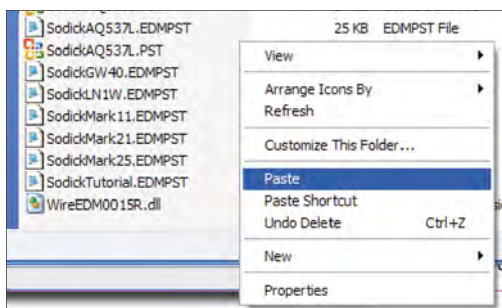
SodickAQ537L.EDMPST 25 KB EDMPST File
SodickAQ537L.PST
SodickGW40.EDMPST
SodickLN1W.EDMPST
SodickMark11.EDMPST
SodickMark21.EDMPST
SodickMark25.EDMPST
SodickTutorial.EDMPST
WireEDM0015R.dll

View
Arrange Icons By
Refresh
Customize This Folder...
Paste
Paste Shortcut
Undo Delete Ctrl+Z
New
Properties